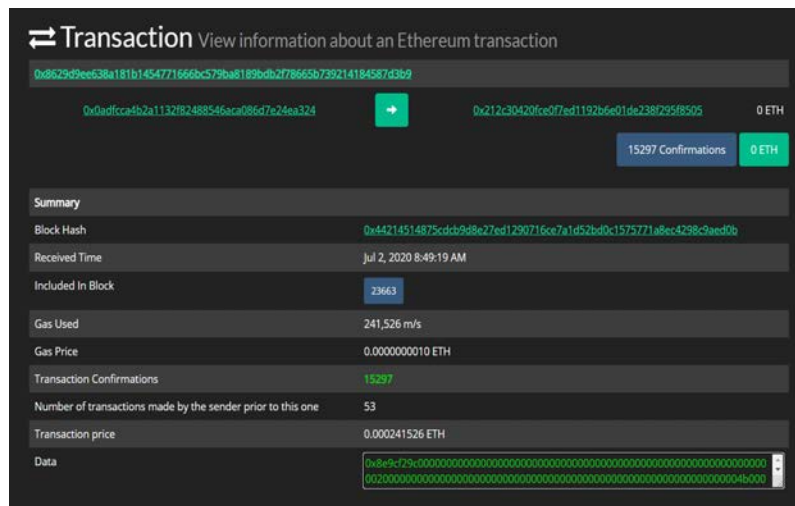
⇄ Transaction View information about an Ethereum transaction

0x8629d9ee638a181b1454771666bc579ba8189bdb2f78665b739214184587d3b9

0x0adfcca4b2a1132f82488546aca086d7e24ea324

0x212c30420fce0f7ed1192b6e01de238f295f8505

0 ETH

15297 Confirmations

0 ETH

| Summary | |
|---|---|
| Block Hash | 0x44214514875cdcb9d8e27ed1290716ce7a1d52bd0c1575771a8ec4298c9aed0b |
| Received Time | Jul 2, 2020 8:49:19 AM |
| Included In Block | 23663 |
| Gas Used | 241,526 m/s |
| Gas Price | 0.0000000010 ETH |
| Transaction Confirmations | 15297 |
| Number of transactions made by the sender prior to this one | 53 |
| Transaction price | 0.000241526 ETH |
| Data | 0x8e9cf29c000000000000000000000000000000000000000000000000000000000000 0020000000000000000000000000000000000000000000000000000000000004b000 |